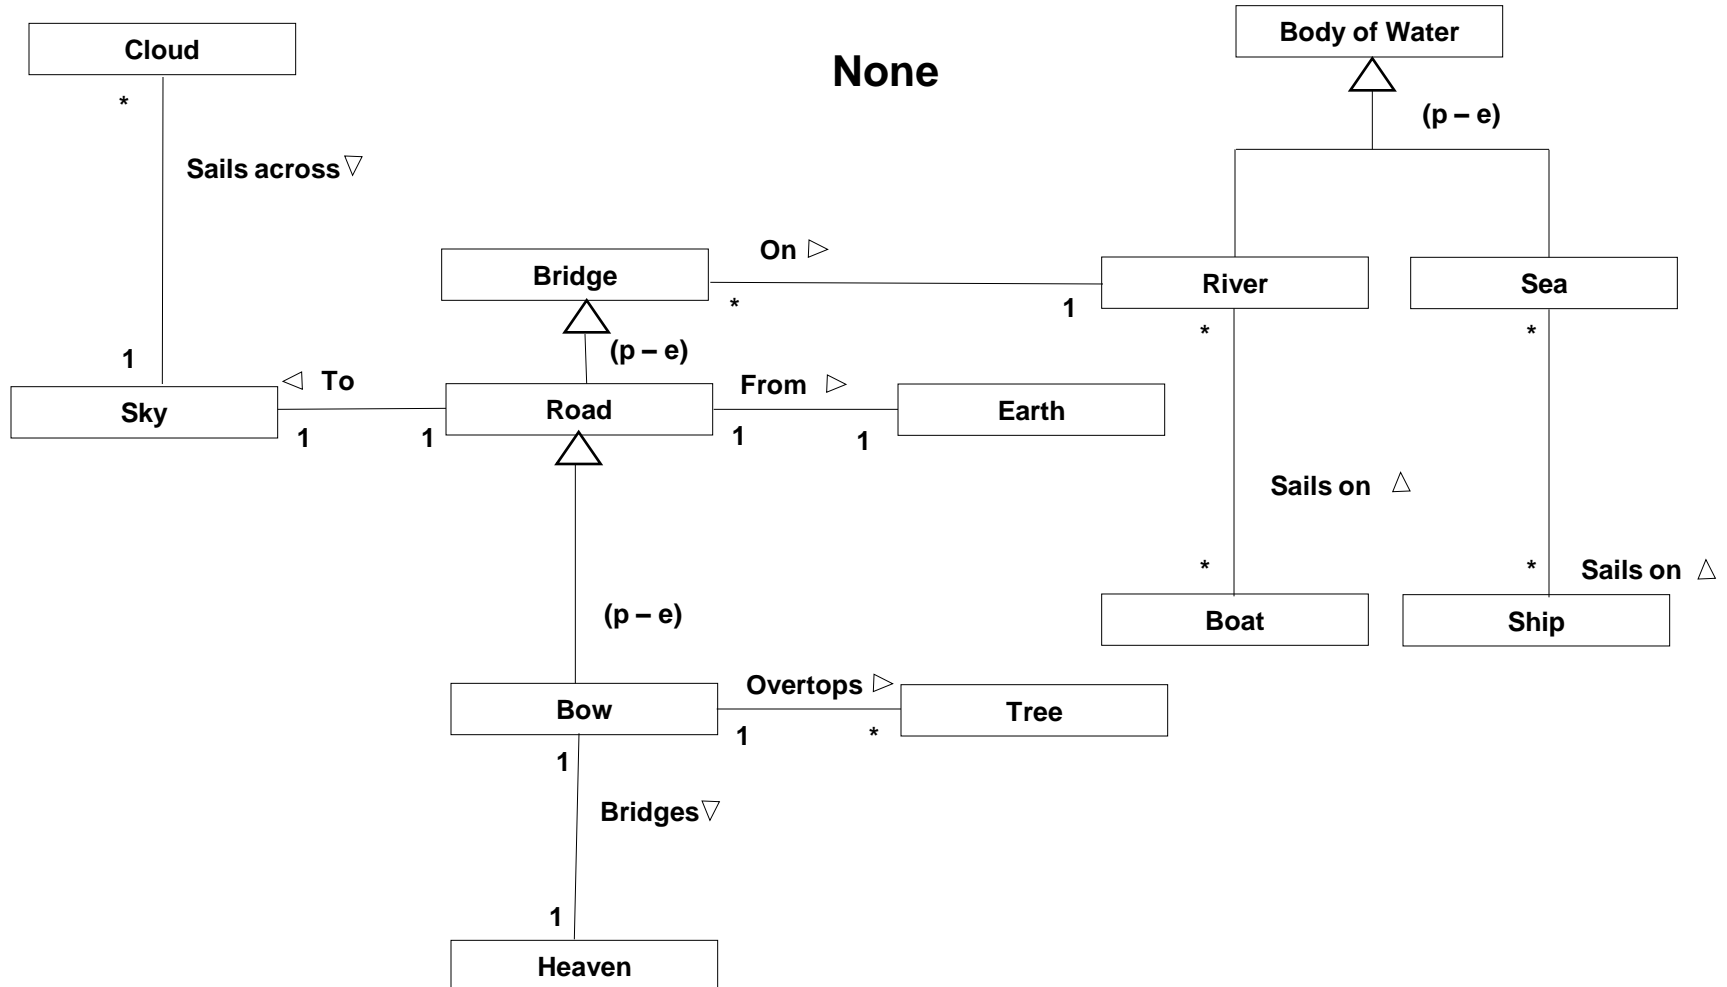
Cloud

None

Body of Water

(p – e)

*

Sails across ▽

On ▷

Bridge

*

1

River

Sea

*

*

(p – e)

1

◁ To

From ▷

Sky

Road

Earth

1

1

1

1

Sails on △

(p – e)

*

*

Sails on △

Boat

Ship

Overtops ▷

Bow

Tree

1

*

1

Bridges▽

1

Heaven